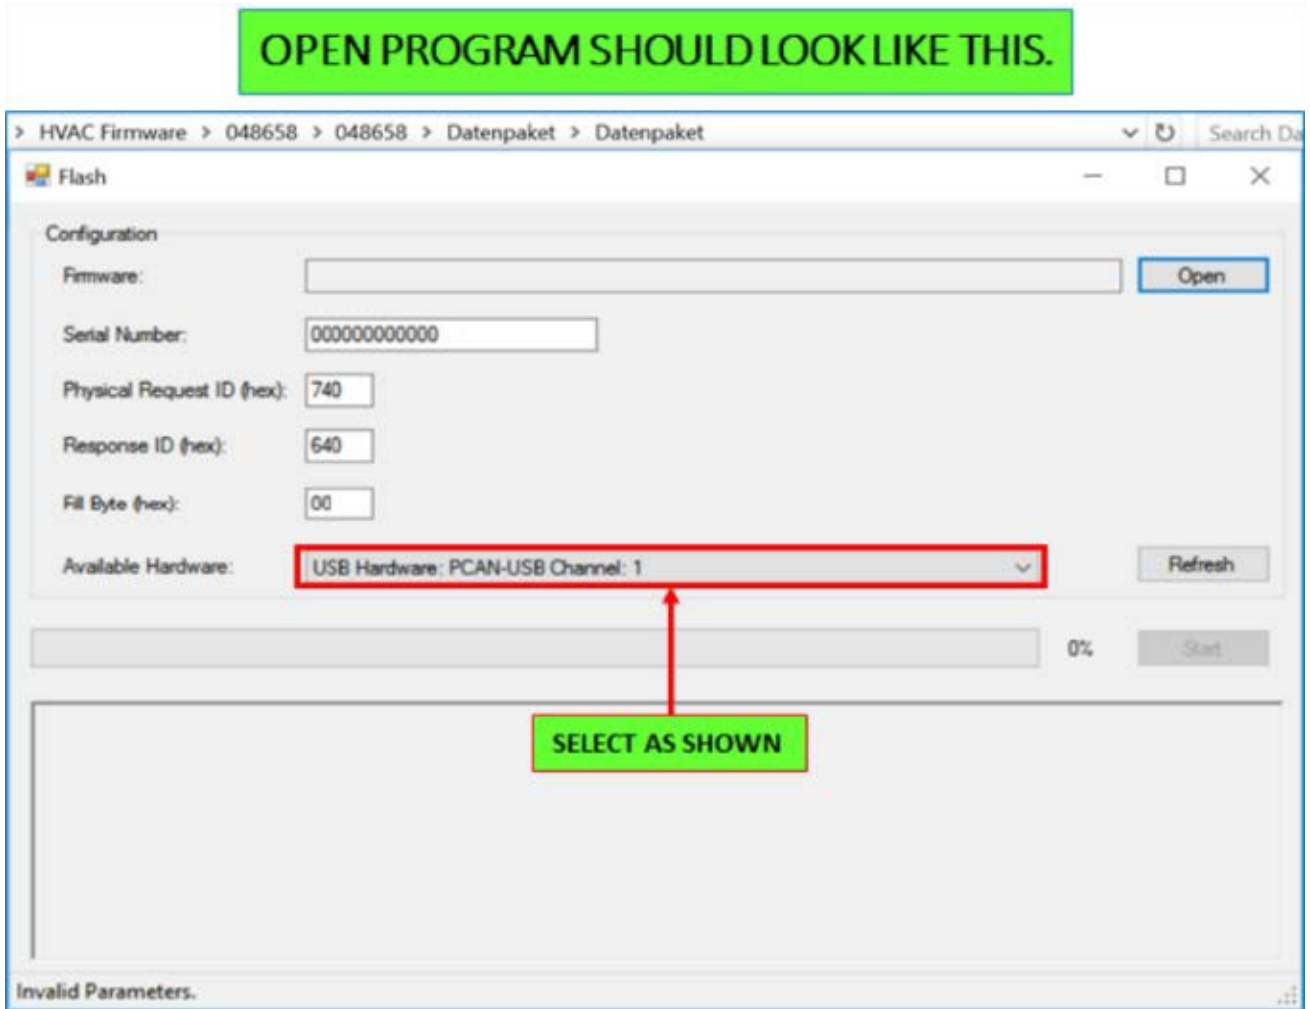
OPEN PROGRAM SHOULD LOOK LIKE THIS.

> HVAC Firmware > 048658 > 048658 > Datenpaket > Datenpaket

Search Da

Flash

Configuration

Firmware:

Open

Serial Number: 000000000000

Physical Request ID (hex): 740

Response ID (hex): 640

Fill Byte (hex): 00

Available Hardware: USB Hardware: PCAN-USB Channel: 1

Refresh

0%

Start

SELECT AS SHOWN

Invalid Parameters.